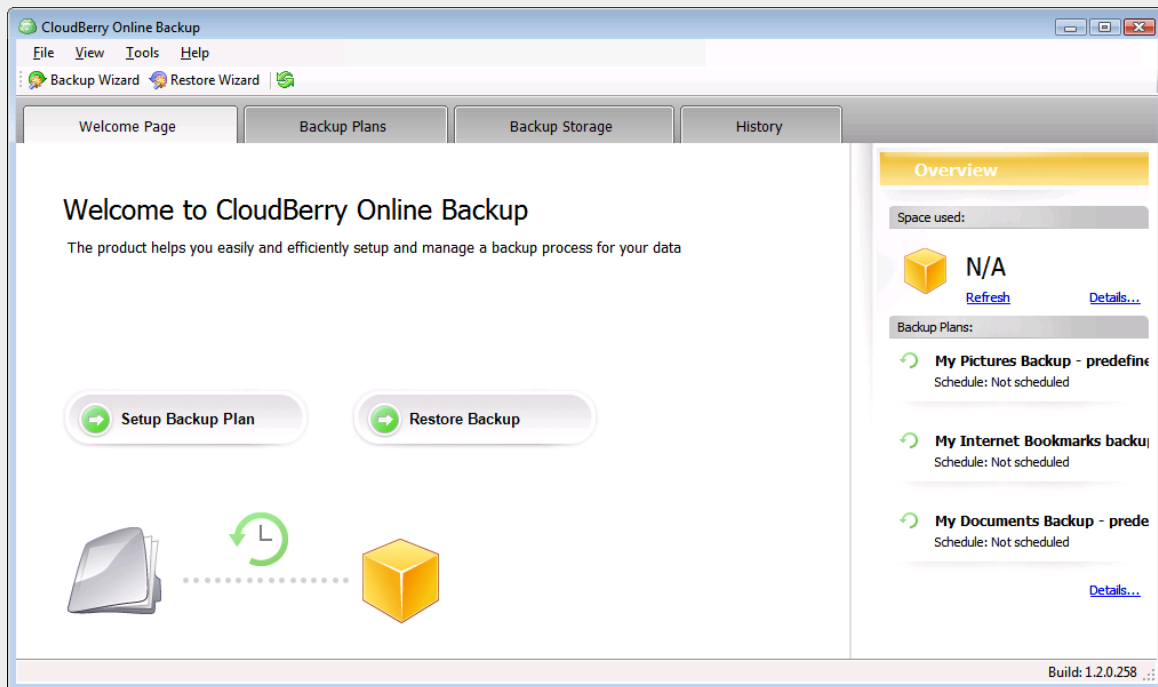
CloudBerry Online Backup

File View Tools Help

Backup Wizard Restore Wizard

Welcome Page
Backup Plans
Backup Storage
History

Welcome to CloudBerry Online Backup

The product helps you easily and efficiently setup and manage a backup process for your data

Setup Backup Plan
Restore Backup

Overview

Space used:

N/A

Refresh
Details...

Backup Plans:

My Pictures Backup - predefine
Schedule: Not scheduled

My Internet Bookmarks backu
Schedule: Not scheduled

My Documents Backup - prede
Schedule: Not scheduled

Details...

Build: 1.2.0.258